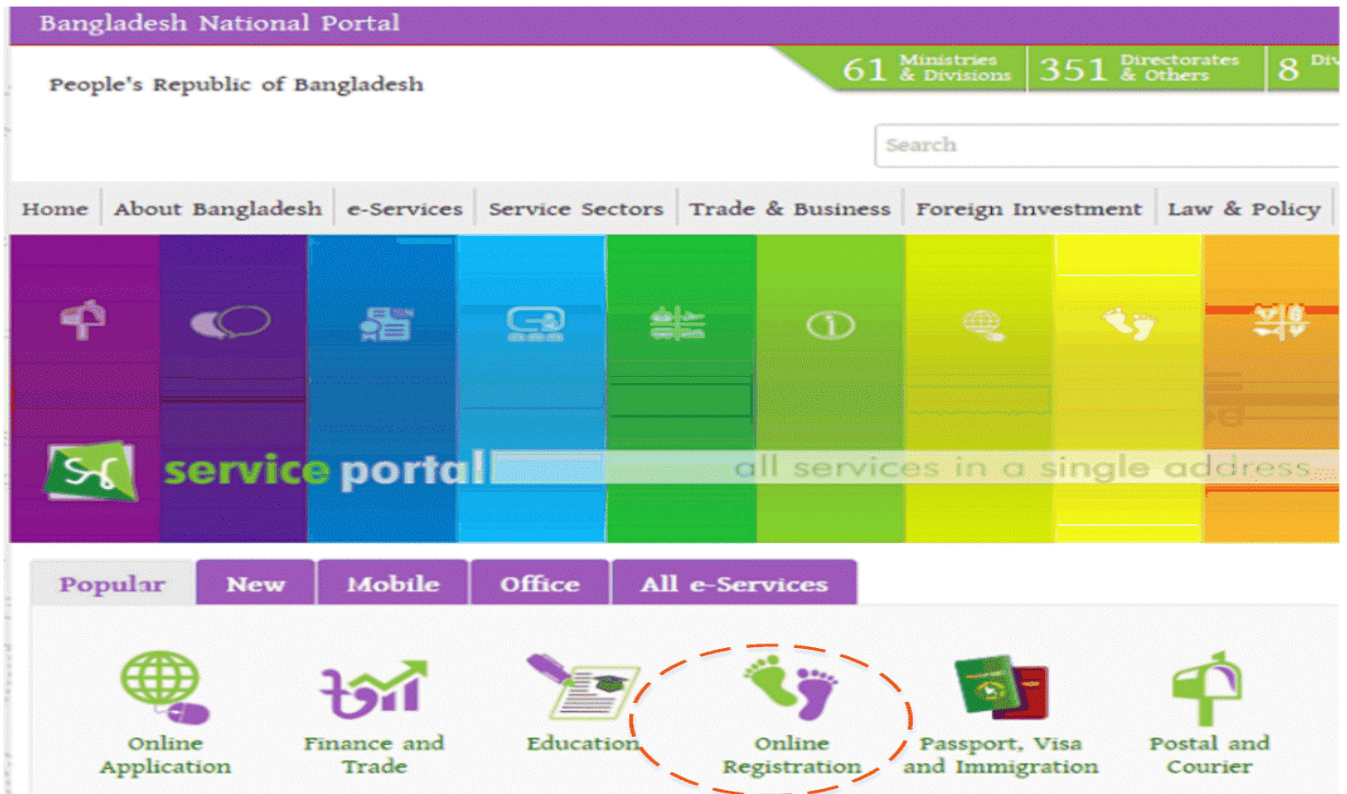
Bangladesh National Portal

People's Republic of Bangladesh

61 Ministries & Divisions | 351 Directorates & Others | 8 Div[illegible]

Search

Home | About Bangladesh | e-Services | Service Sectors | Trade & Business | Foreign Investment | Law & Policy

service portal all services in a single address

Popular | New | Mobile | Office | All e-Services

Online Application

Finance and Trade

Education

Online Registration

Passport, Visa and Immigration

Postal and Courier